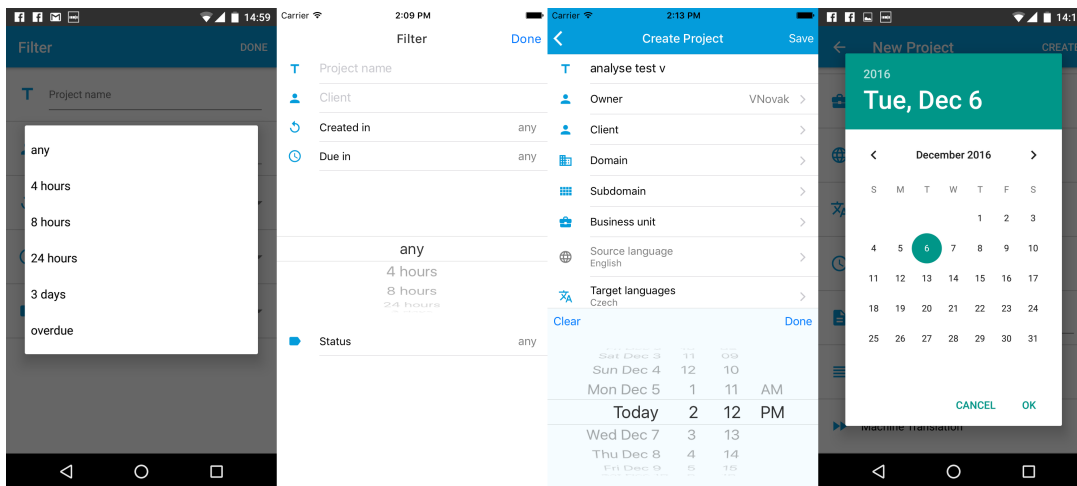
14:59

Filter DONE

Project name

any

4 hours

8 hours

24 hours

3 days

overdue

Carrier 2:09 PM

Filter Done

Project name

Client

Created in any

Due in any

any

4 hours

8 hours

24 hours

Status any

Carrier 2:13 PM

Create Project Save

analyse test v

Owner VNovak

Client

Domain

Subdomain

Business unit

Source language English

Target languages Czech

Clear Done

Sat Dec 3 11 09

Sun Dec 4 12 10

Mon Dec 5 1 11 AM

Today 2 12 PM

Wed Dec 7 3 13

Thu Dec 8 4 14

Fri Dec 9 5 15

14:1

New Project CREATE

2016

Tue, Dec 6

December 2016

| S | M | T | W | T | F | S |
|---|---|---|---|---|---|---|
| | | | | 1 | 2 | 3 |
| 4 | 5 | 6 | 7 | 8 | 9 | 10 |
| 11 | 12 | 13 | 14 | 15 | 16 | 17 |
| 18 | 19 | 20 | 21 | 22 | 23 | 24 |
| 25 | 26 | 27 | 28 | 29 | 30 | 31 |

CANCEL OK

Machine Translation